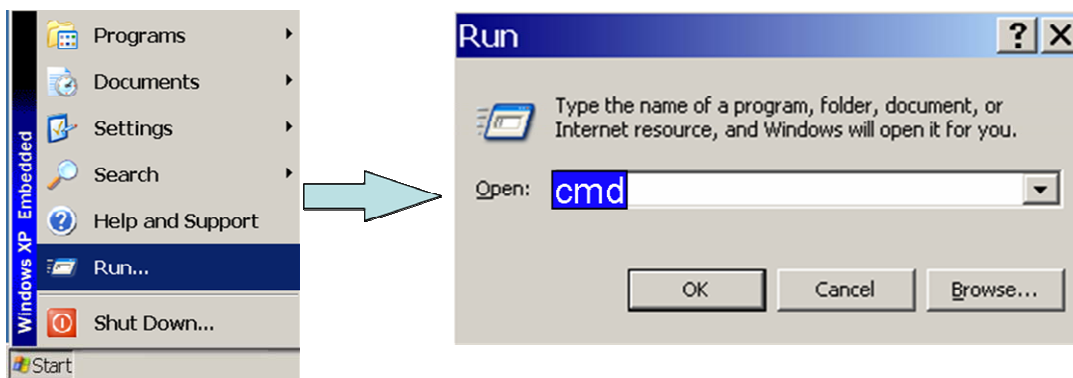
Windows XP Embedded

Programs

Documents

Settings

Search

Help and Support

Run...

Shut Down...

Start

Run

?

X

Type the name of a program, folder, document, or Internet resource, and Windows will open it for you.

Open: cmd

OK

Cancel

Browse...